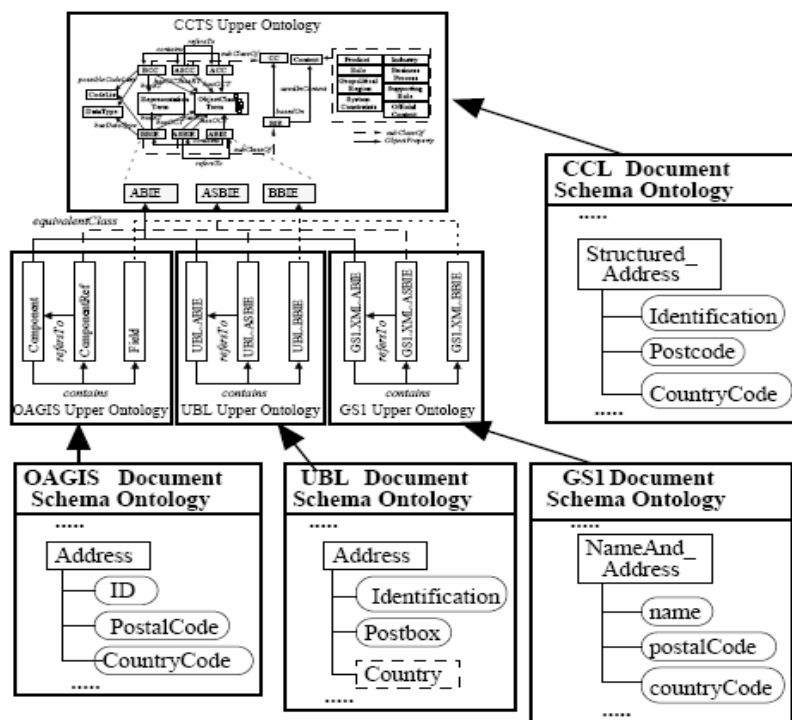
CCTS Upper Ontology

possibleCodeList
CodeList
DataType
hasDataType
BCC
ASCC
ACC
containts
refersTo
Representation Term
ObjectClass Term
CC
Context
subClassOf
usedInContext
basedOn
BIE
BBIE
ASBIE
ABIE
refersTo
Product Role
Industry
Geopolitical Region
Business Process
System Constraints
Supporting Role
Official Constraint
subClassOf
ObjectProperty

ABIE
ASBIE
BBIE

equivalentClass

Component
ComponentRef
Field
refersTo
contains
OAGIS Upper Ontology

UBL_ABIE
UBL_ASBIE
UBL_BBIE
refersTo
contains
UBL Upper Ontology

GS1XML_ABIE
GS1XML_ASBIE
GS1XML_BBIE
refersTo
contains
GS1 Upper Ontology

CCL Document Schema Ontology
......
Structured_ Address
Identification
Postcode
CountryCode
.....

OAGIS Document Schema Ontology
......
Address
ID
PostalCode
CountryCode
......

UBL Document Schema Ontology
......
Address
Identification
Postbox
Country
.....

GS1 Document Schema Ontology
......
NameAnd_ Address
name
postalCode
countryCode
.....